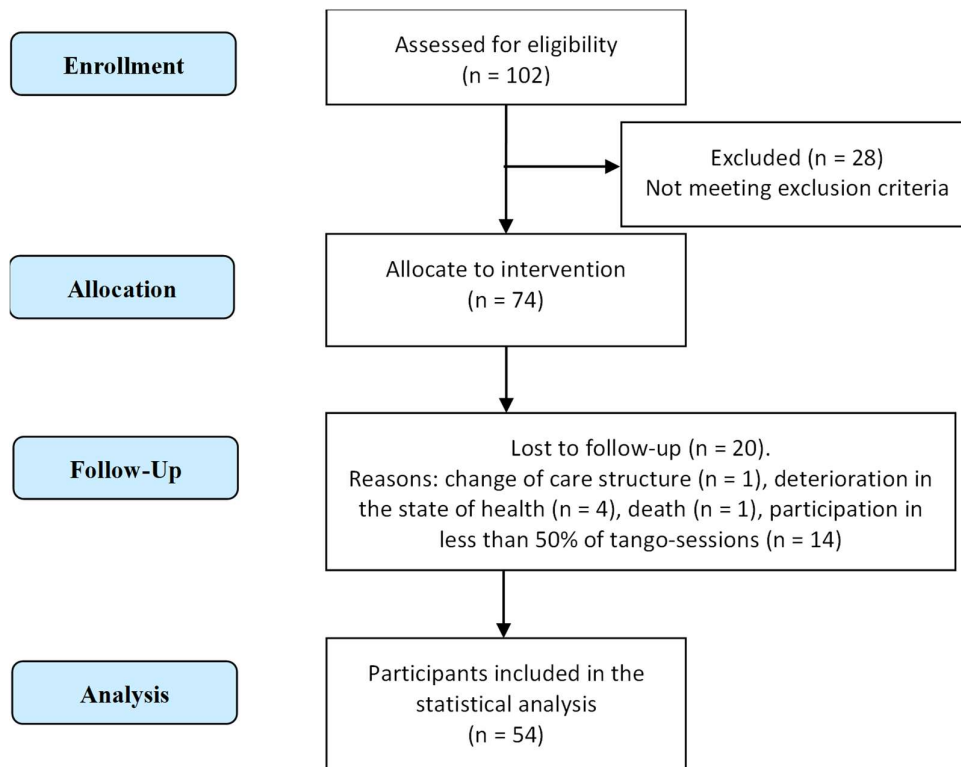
Enrollment

Assessed for eligibility
(n = 102)

Excluded (n = 28)
Not meeting exclusion criteria

Allocation

Allocate to intervention
(n = 74)

Follow-Up

Lost to follow-up (n = 20).
Reasons: change of care structure (n = 1), deterioration in the state of health (n = 4), death (n = 1), participation in less than 50% of tango-sessions (n = 14)

Analysis

Participants included in the statistical analysis
(n = 54)